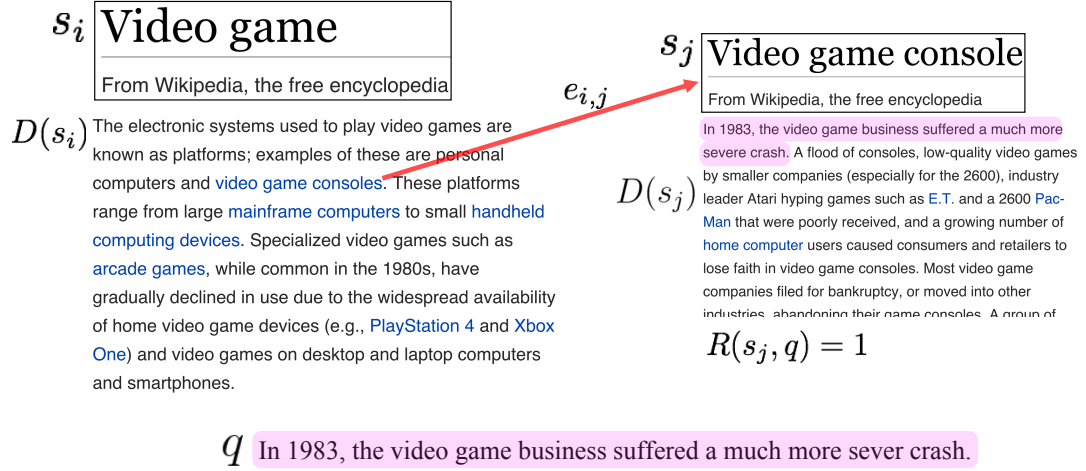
$s_i$ Video game

From Wikipedia, the free encyclopedia

$D(s_i)$ The electronic systems used to play video games are known as platforms; examples of these are personal computers and video game consoles. These platforms range from large mainframe computers to small handheld computing devices. Specialized video games such as arcade games, while common in the 1980s, have gradually declined in use due to the widespread availability of home video game devices (e.g., PlayStation 4 and Xbox One) and video games on desktop and laptop computers and smartphones.

$e_{i,j}$

$s_j$ Video game console

From Wikipedia, the free encyclopedia

$D(s_j)$ In 1983, the video game business suffered a much more severe crash. A flood of consoles, low-quality video games by smaller companies (especially for the 2600), industry leader Atari hyping games such as E.T. and a 2600 Pac-Man that were poorly received, and a growing number of home computer users caused consumers and retailers to lose faith in video game consoles. Most video game companies filed for bankruptcy, or moved into other industries, abandoning their game consoles. A group of

$R(s_j, q) = 1$

$q$ In 1983, the video game business suffered a much more sever crash.